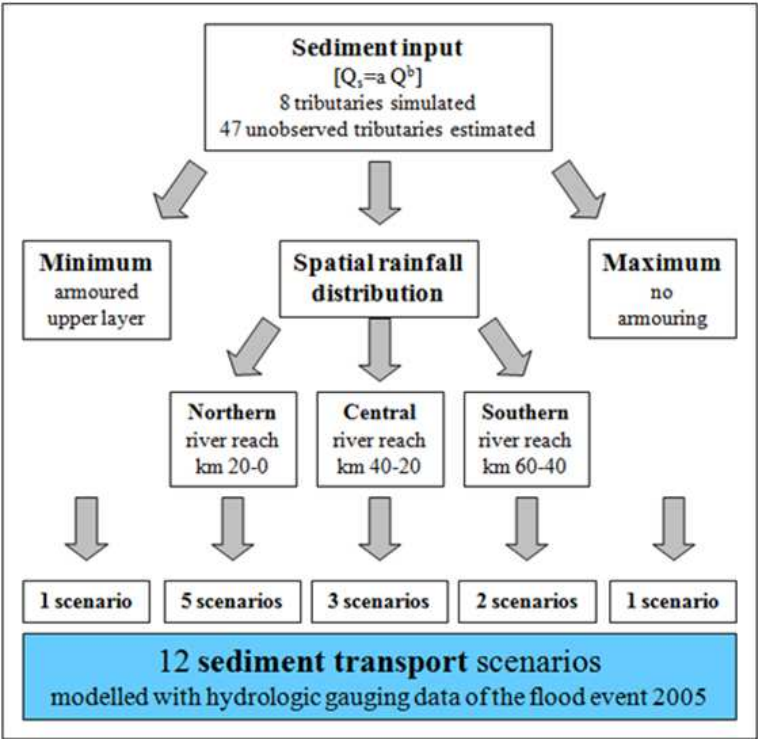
**Sediment input**
[$Q_s$=a $Q^b$]
8 tributaries simulated
47 unobserved tributaries estimated

**Minimum**
armoured upper layer

**Spatial rainfall distribution**

**Maximum**
no armouring

**Northern**
river reach
km 20-0

**Central**
river reach
km 40-20

**Southern**
river reach
km 60-40

1 scenario

5 scenarios

3 scenarios

2 scenarios

1 scenario

12 **sediment transport** scenarios
modelled with hydrologic gauging data of the flood event 2005